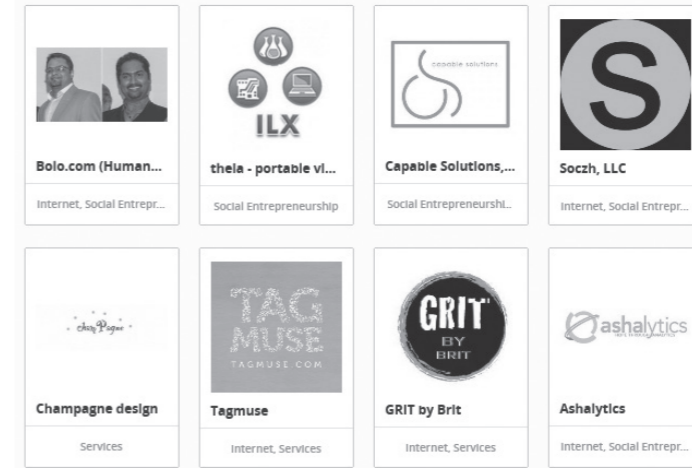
ILX

Bolo.com (Human...

Internet, Social Entrepr...

thela - portable vi...

Social Entrepreneurship

capable solutions

Capable Solutions,...

Social Entrepreneurshi...

S

Soczh, LLC

Internet, Social Entrepr...

Champagne

Champagne design

Services

TAG MUSE

TAGMUSE.COM

Tagmuse

Internet, Services

GRIT BY BRIT

GRIT by Brit

Internet, Services

ashalytics

Ashalytics

Internet, Social Entrepr...